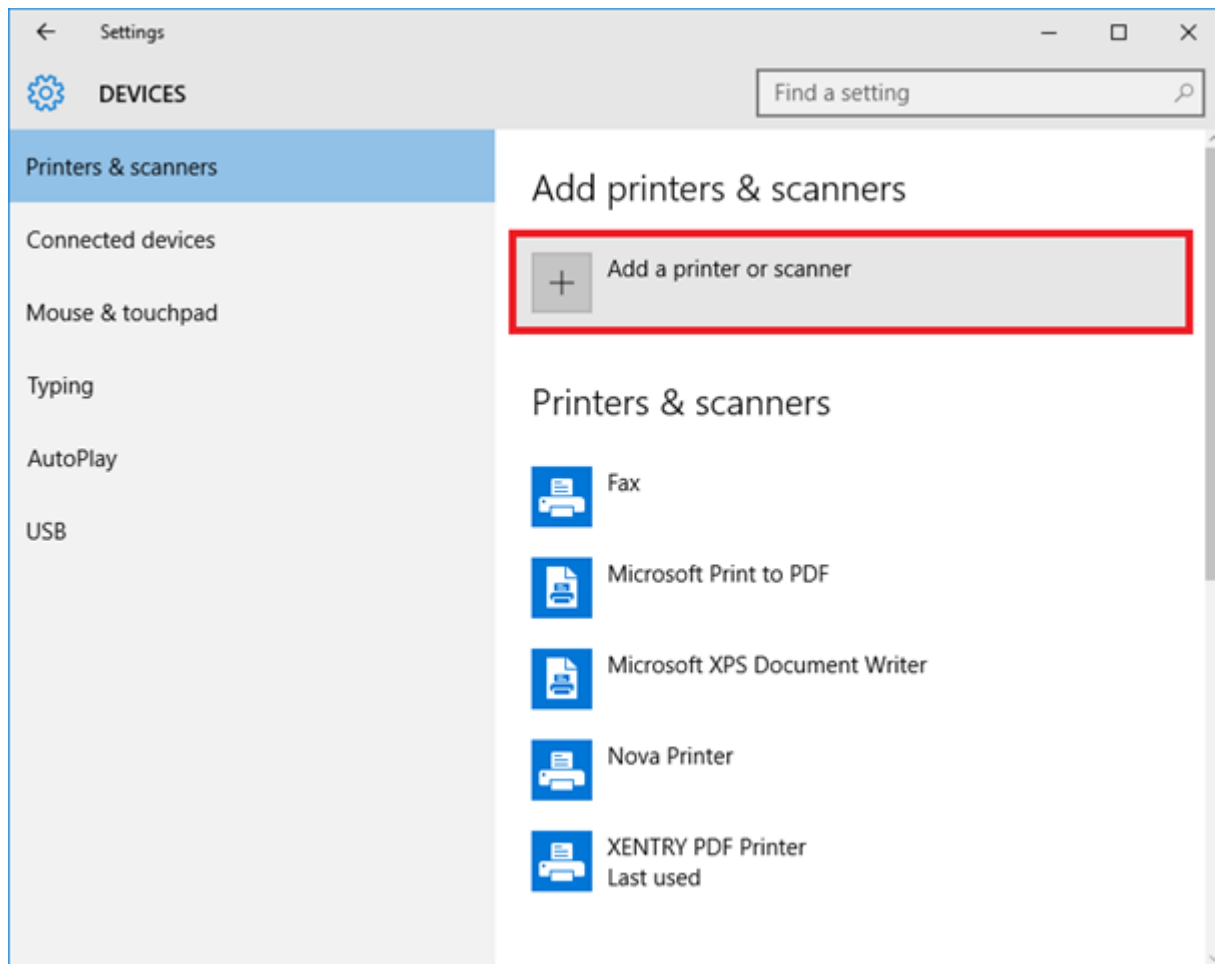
Settings

DEVICES

Find a setting

Printers & scanners

Connected devices

Mouse & touchpad

Typing

AutoPlay

USB

Add printers & scanners

Add a printer or scanner

Printers & scanners

Fax

Microsoft Print to PDF

Microsoft XPS Document Writer

Nova Printer

XENTRY PDF Printer
Last used